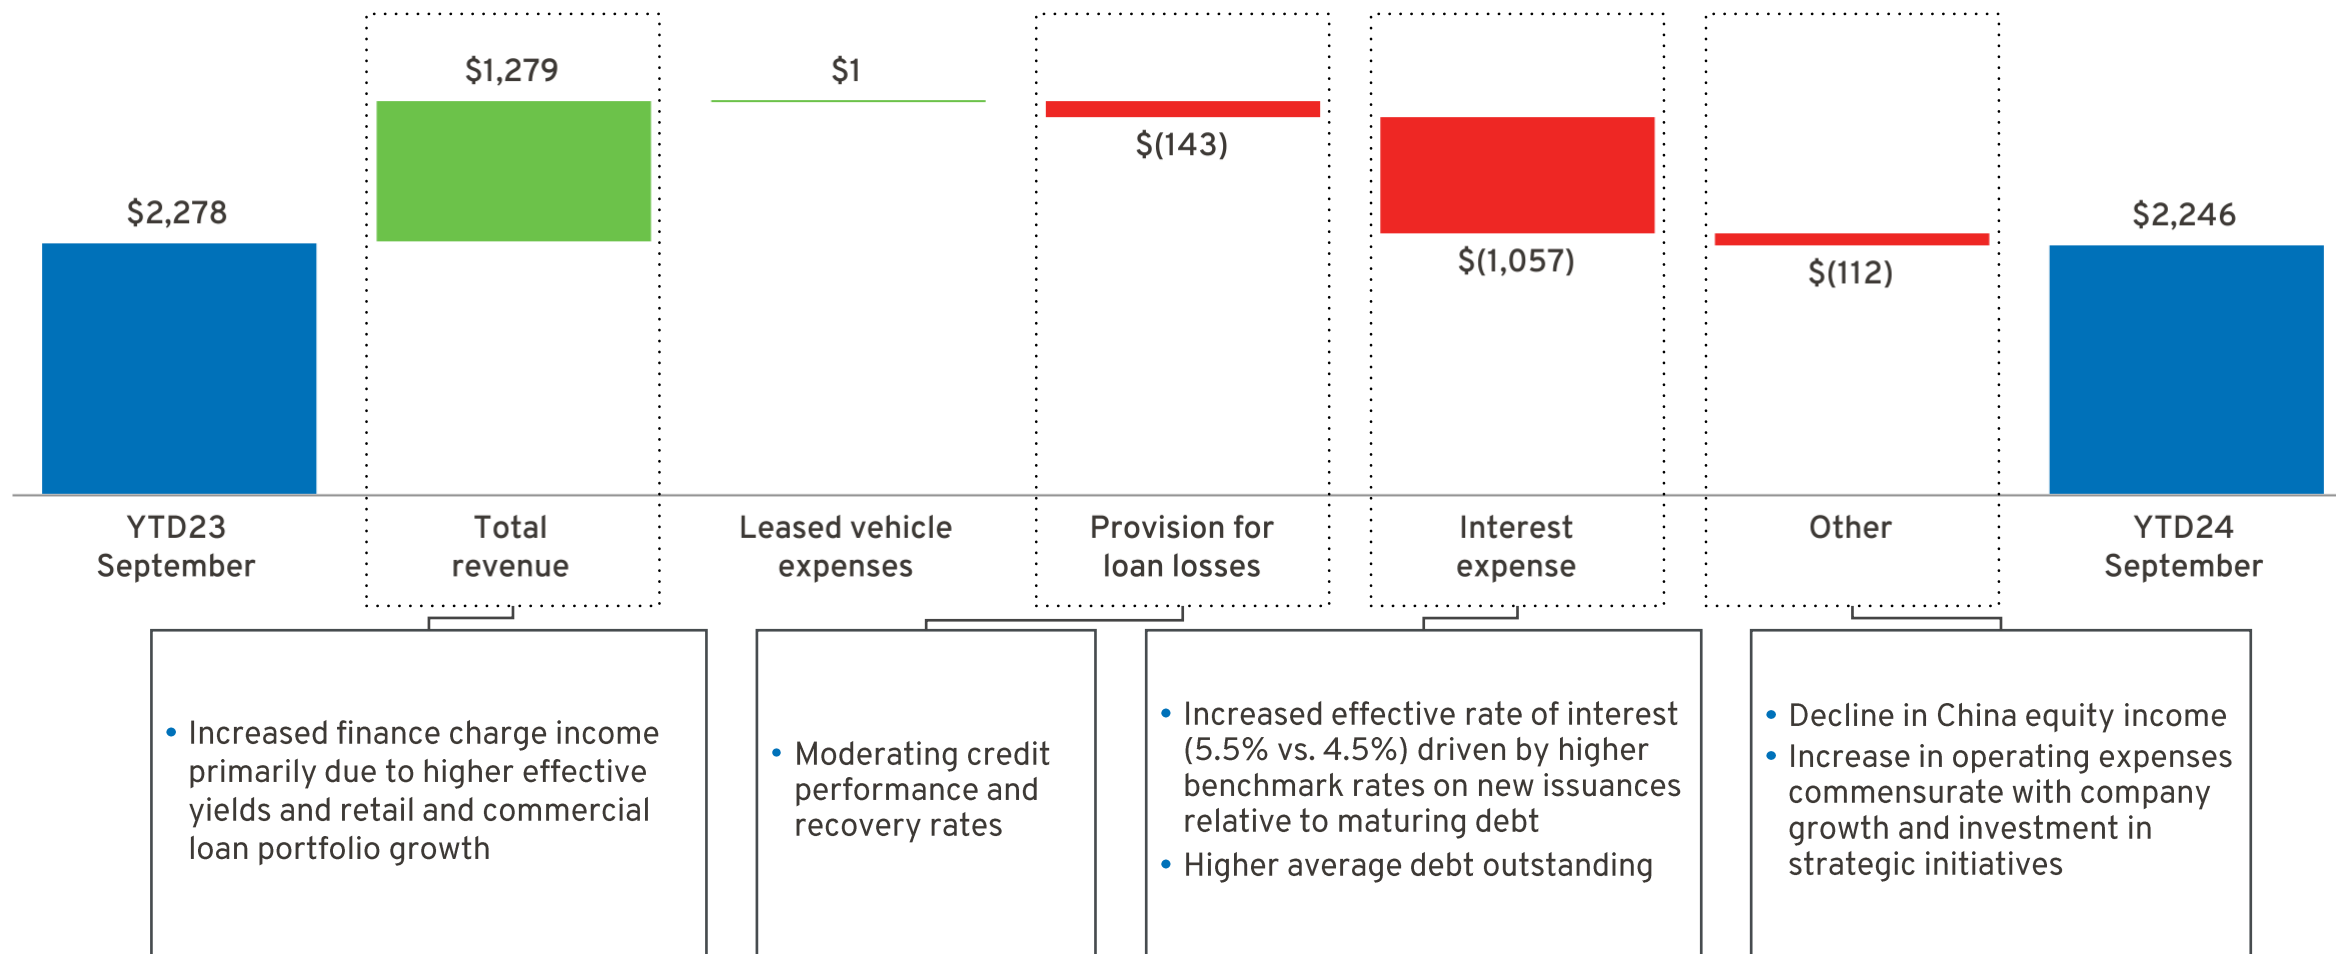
$2,278

$1,279

$1

$(143)

$(1,057)

$(112)

$2,246

YTD23 September

Total revenue

Leased vehicle expenses

Provision for loan losses

Interest expense

Other

YTD24 September

• Increased finance charge income primarily due to higher effective yields and retail and commercial loan portfolio growth

• Moderating credit performance and recovery rates

• Increased effective rate of interest (5.5% vs. 4.5%) driven by higher benchmark rates on new issuances relative to maturing debt
• Higher average debt outstanding

• Decline in China equity income
• Increase in operating expenses commensurate with company growth and investment in strategic initiatives